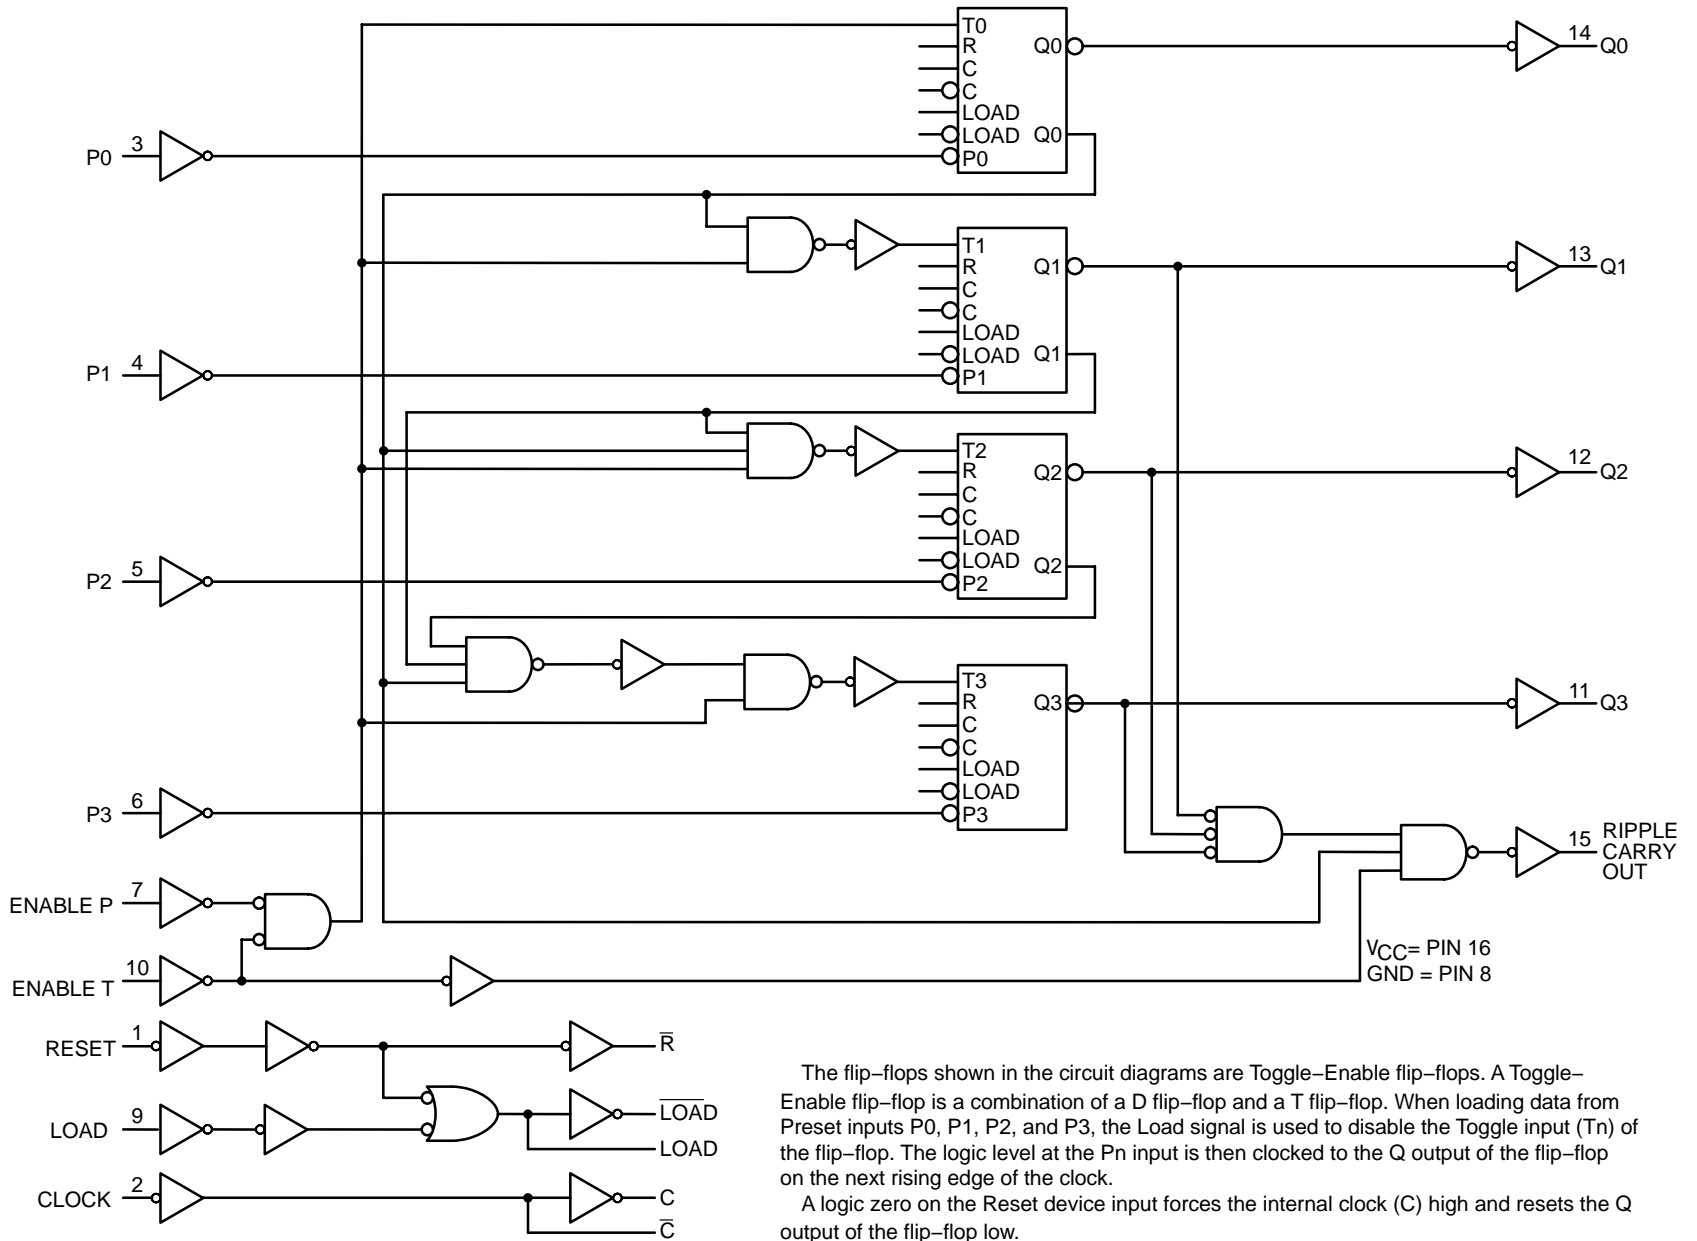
T0
R
C
C
LOAD
LOAD
P0
Q0
Q0
14 Q0

P0 3

T1
R
C
C
LOAD
LOAD
P1
Q1
Q1
13 Q1

P1 4

T2
R
C
C
LOAD
LOAD
P2
Q2
Q2
12 Q2

P2 5

T3
R
C
C
LOAD
LOAD
P3
Q3
11 Q3

P3 6

15 RIPPLE CARRY OUT

ENABLE P 7

ENABLE T 10

$V_{CC}$= PIN 16
GND = PIN 8

RESET 1
$\overline{R}$

LOAD 9
$\overline{LOAD}$
LOAD

CLOCK 2
C
$\overline{C}$

The flip−flops shown in the circuit diagrams are Toggle−Enable flip−flops. A Toggle−Enable flip−flop is a combination of a D flip−flop and a T flip−flop. When loading data from Preset inputs P0, P1, P2, and P3, the Load signal is used to disable the Toggle input (Tn) of the flip−flop. The logic level at the Pn input is then clocked to the Q output of the flip−flop on the next rising edge of the clock.

A logic zero on the Reset device input forces the internal clock (C) high and resets the Q output of the flip−flop low.